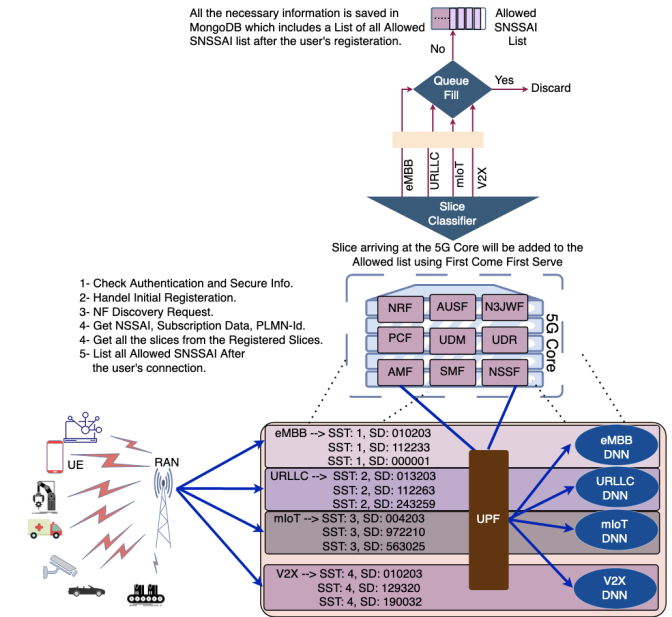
All the necessary information is saved in MongoDB which includes a List of all Allowed SNSSAI list after the user's registeration.

Allowed SNSSAI List

No

Queue Fill

Yes

Discard

eMBB

URLLC

mIoT

V2X

Slice Classifier

Slice arriving at the 5G Core will be added to the Allowed list using First Come First Serve

1- Check Authentication and Secure Info.
2- Handel Initial Registeration.
3- NF Discovery Request.
4- Get NSSAI, Subscription Data, PLMN-Id.
4- Get all the slices from the Registered Slices.
5- List all Allowed SNSSAI After the user's connection.

NRF

AUSF

N3JWF

PCF

UDM

UDR

AMF

SMF

NSSF

5G Core

UE

RAN

eMBB --> SST: 1, SD: 010203
SST: 1, SD: 112233
SST: 1, SD: 000001

URLLC --> SST: 2, SD: 013203
SST: 2, SD: 112263
SST: 2, SD: 243259

mIoT --> SST: 3, SD: 004203
SST: 3, SD: 972210
SST: 3, SD: 563025

V2X --> SST: 4, SD: 010203
SST: 4, SD: 129320
SST: 4, SD: 190032

UPF

eMBB DNN

URLLC DNN

mIoT DNN

V2X DNN